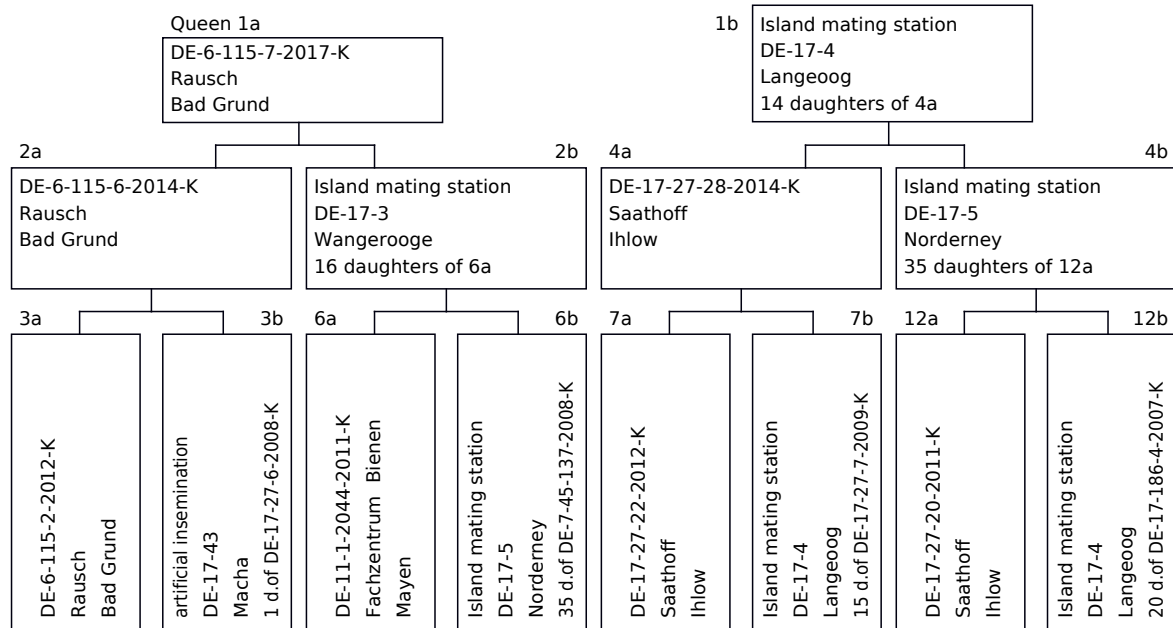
Queen 1a
DE-6-115-7-2017-K
Rausch
Bad Grund

1b
Island mating station
DE-17-4
Langeoog
14 daughters of 4a

2a
DE-6-115-6-2014-K
Rausch
Bad Grund

2b
Island mating station
DE-17-3
Wangerooge
16 daughters of 6a

4a
DE-17-27-28-2014-K
Saathoff
Ihlow

4b
Island mating station
DE-17-5
Norderney
35 daughters of 12a

3a
DE-6-115-2-2012-K
Rausch
Bad Grund

3b
artificial insemination
DE-17-43
Macha
1 d.of DE-17-27-6-2008-K

6a
DE-11-1-2044-2011-K
Fachzentrum Bienen
Mayen

6b
Island mating station
DE-17-5
Norderney
35 d.of DE-7-45-137-2008-K

7a
DE-17-27-22-2012-K
Saathoff
Ihlow

7b
Island mating station
DE-17-4
Langeoog
15 d.of DE-17-27-7-2009-K

12a
DE-17-27-20-2011-K
Saathoff
Ihlow

12b
Island mating station
DE-17-4
Langeoog
20 d.of DE-17-186-4-2007-K